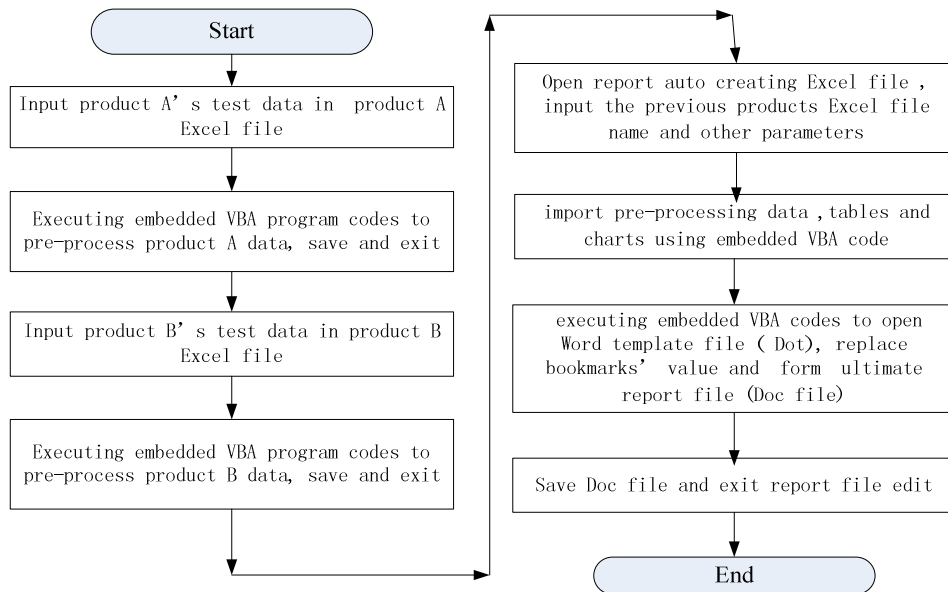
Start

Input product A' s test data in product A Excel file

Executing embedded VBA program codes to pre-process product A data, save and exit

Input product B' s test data in product B Excel file

Executing embedded VBA program codes to pre-process product B data, save and exit

Open report auto creating Excel file , input the previous products Excel file name and other parameters

import pre-processing data , tables and charts using embedded VBA code

executing embedded VBA codes to open Word template file ( Dot), replace bookmarks' value and form ultimate report file (Doc file)

Save Doc file and exit report file edit

End